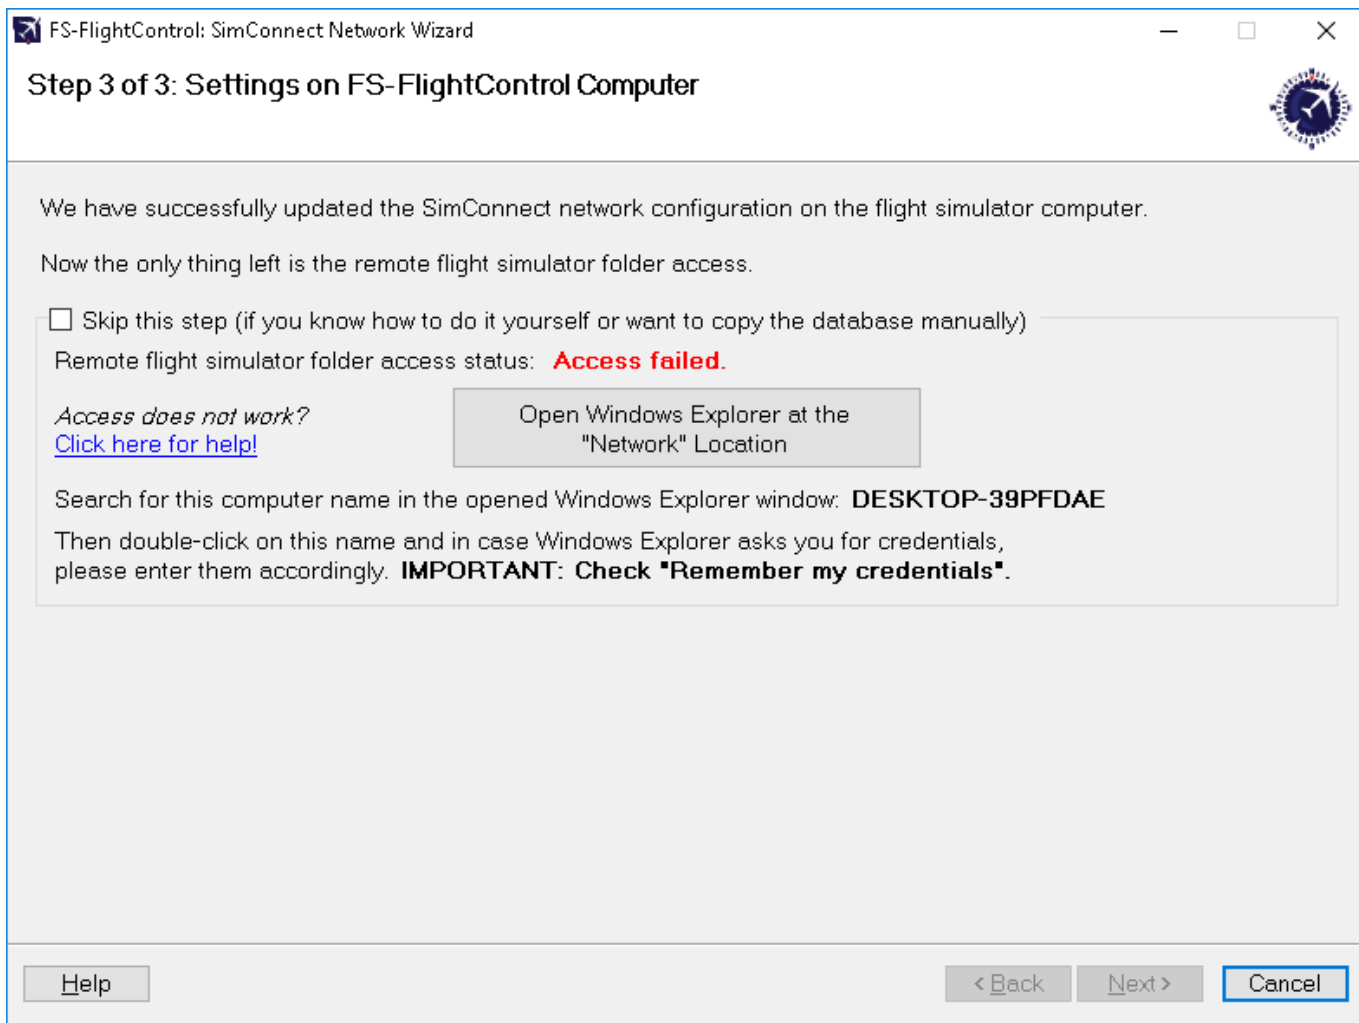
FS-FlightControl: SimConnect Network Wizard

Step 3 of 3: Settings on FS-FlightControl Computer

We have successfully updated the SimConnect network configuration on the flight simulator computer.

Now the only thing left is the remote flight simulator folder access.

Skip this step (if you know how to do it yourself or want to copy the database manually)

Remote flight simulator folder access status: Access failed.

Access does not work?
Click here for help!

Open Windows Explorer at the "Network" Location

Search for this computer name in the opened Windows Explorer window: DESKTOP-39PFDAE

Then double-click on this name and in case Windows Explorer asks you for credentials, please enter them accordingly. IMPORTANT: Check "Remember my credentials".

Help

< Back

Next >

Cancel